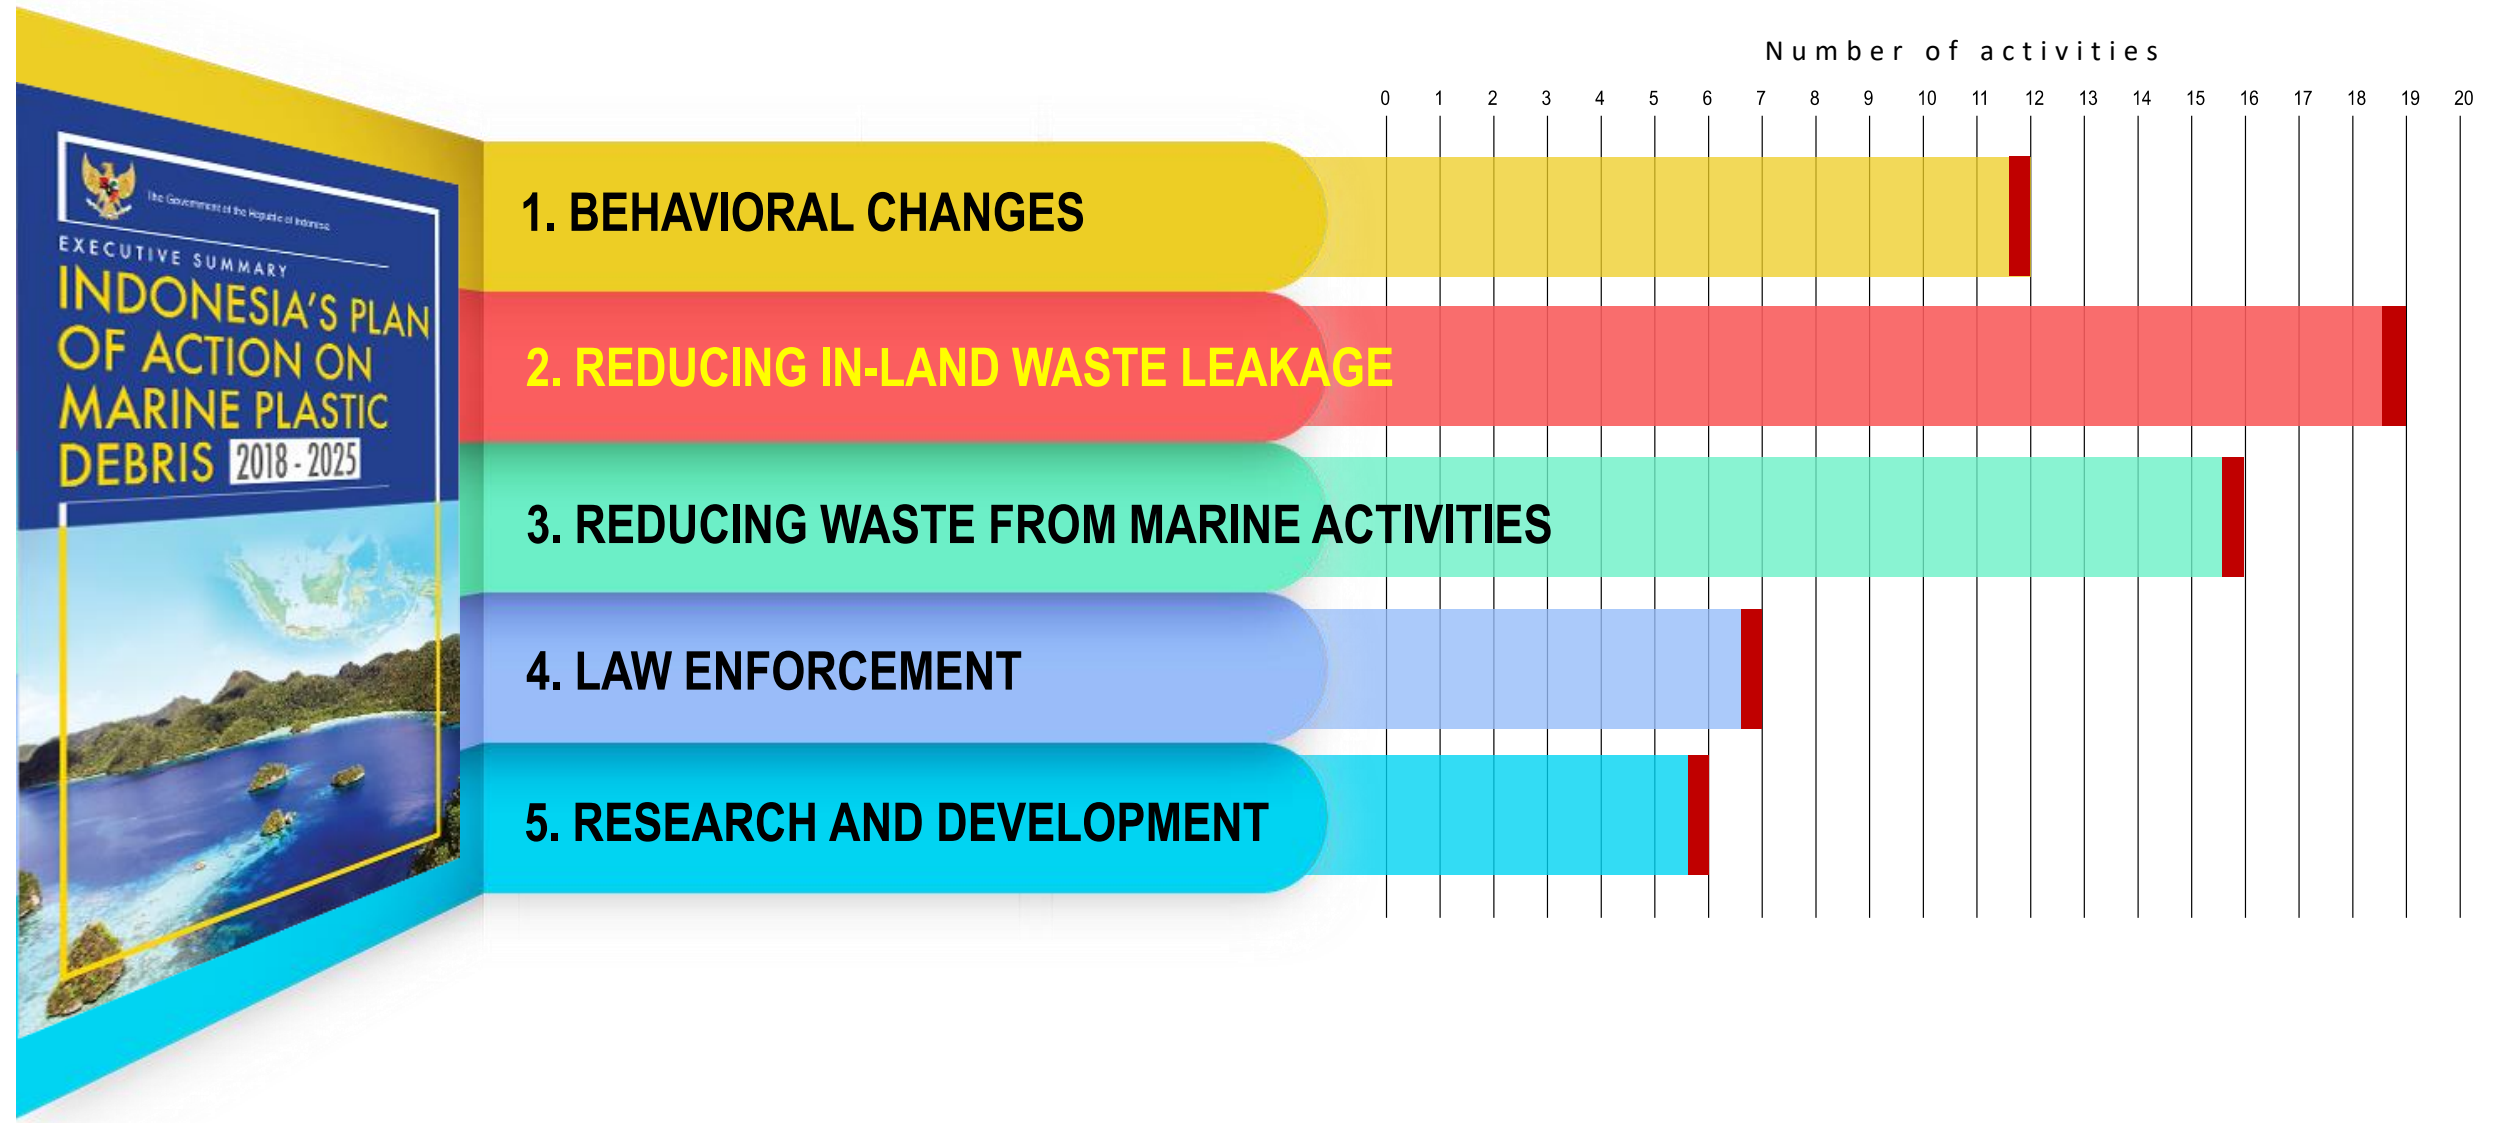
The Government of the Republic of Indonesia

EXECUTIVE SUMMARY

INDONESIA'S PLAN OF ACTION ON MARINE PLASTIC DEBRIS 2018 - 2025

Number of activities

0 1 2 3 4 5 6 7 8 9 10 11 12 13 14 15 16 17 18 19 20

1. BEHAVIORAL CHANGES

2. REDUCING IN-LAND WASTE LEAKAGE

3. REDUCING WASTE FROM MARINE ACTIVITIES

4. LAW ENFORCEMENT

5. RESEARCH AND DEVELOPMENT